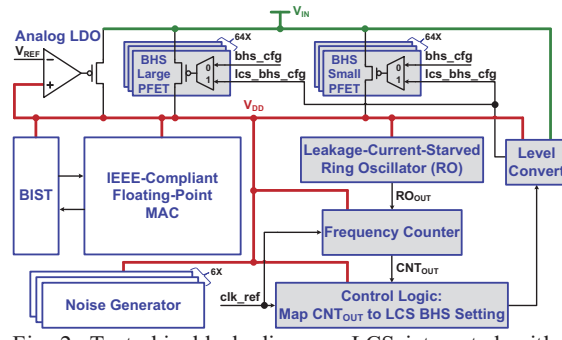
$V_{IN}$

Analog LDO

$V_{REF}$

−

+

64X

BHS Large PFET

0 1

bhs_cfg

lcs_bhs_cfg

64X

BHS Small PFET

0 1

bhs_cfg

lcs_bhs_cfg

$V_{DD}$

BIST

IEEE-Compliant Floating-Point MAC

Leakage-Current-Starved Ring Oscillator (RO)

Level Convert

$RO_{OUT}$

Frequency Counter

$CNT_{OUT}$

6X

Noise Generator

clk_ref

Control Logic: Map $CNT_{OUT}$ to LCS BHS Setting

Fig. 2: Test-chip block diagram: LCS integrated with